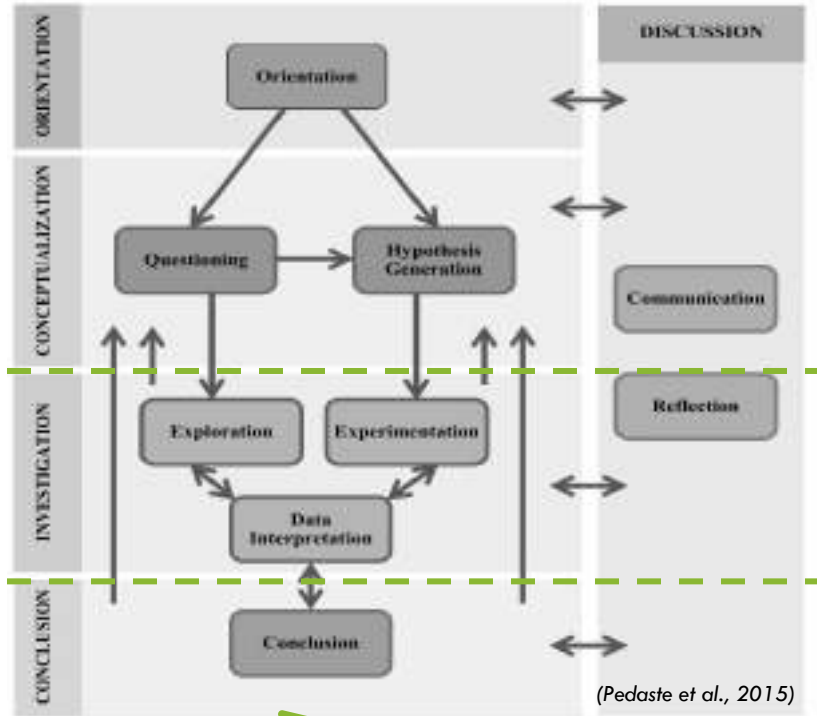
ORIENTATION

Orientation

DISCUSSION

CONCEPTUALIZATION

Questioning

Hypothesis Generation

Communication

INVESTIGATION

Reflection

Exploration

Experimentation

Data Interpretation

CONCLUSION

Conclusion

(Pedaste et al., 2015)